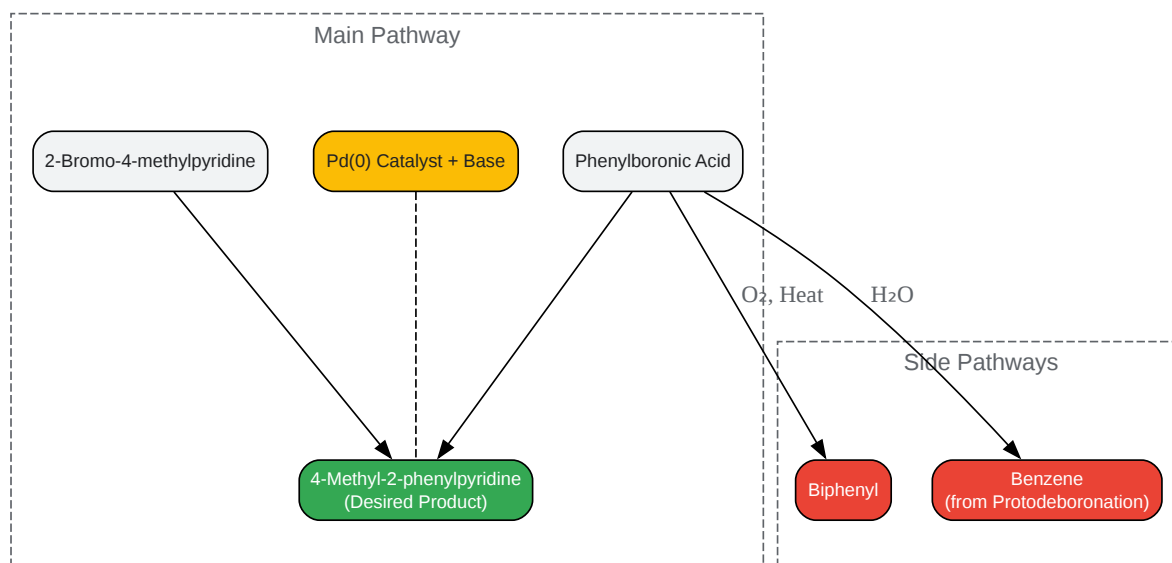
Main Pathway

2-Bromo-4-methylpyridine

Pd(0) Catalyst + Base

Phenylboronic Acid

$O_2$, Heat

$H_2O$

Side Pathways

4-Methyl-2-phenylpyridine
(Desired Product)

Biphenyl

Benzene
(from Protodeboronation)